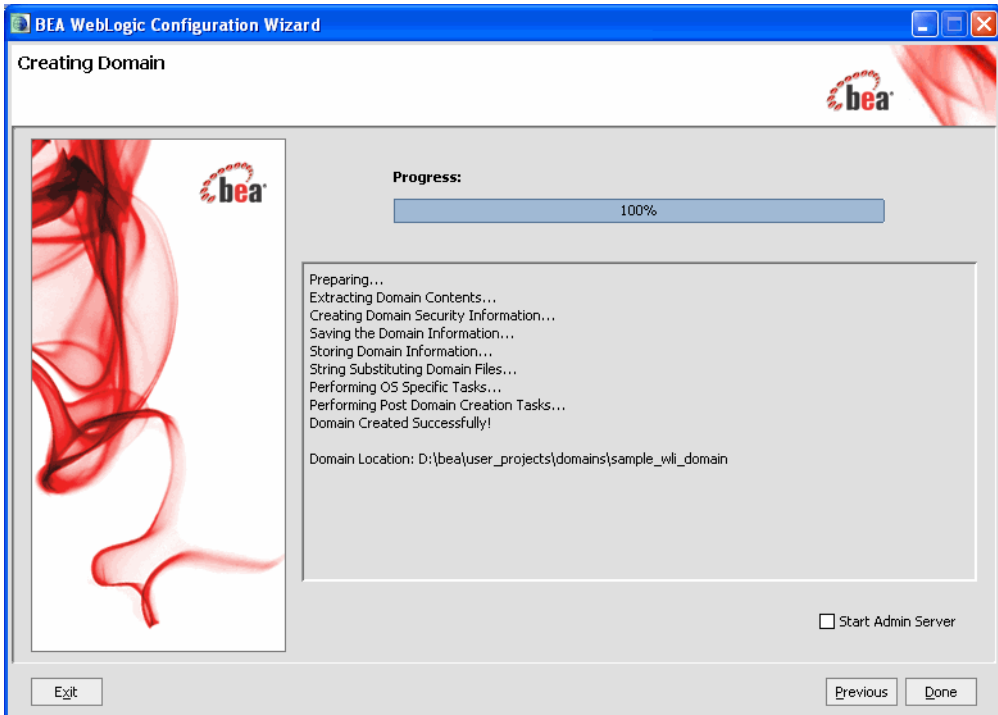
BEA WebLogic Configuration Wizard

Creating Domain

bea

bea

Progress:

100%

Preparing...
Extracting Domain Contents...
Creating Domain Security Information...
Saving the Domain Information...
Storing Domain Information...
String Substituting Domain Files...
Performing OS Specific Tasks...
Performing Post Domain Creation Tasks...
Domain Created Successfully!

Domain Location: D:\bea\user_projects\domains\sample_wli_domain

Start Admin Server

Exit

Previous

Done